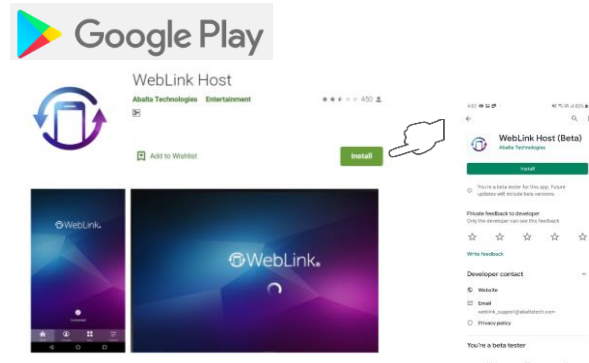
Google Play

WebLink Host

Abalta Technologies Entertainment

450

Add to Wishlist

Install

WebLink

WebLink

WebLink Host (Beta)

Abalta Technologies

Install

You're a beta tester for this app. Future updates will include beta versions.

Private feedback to developer

Only the developer can see this feedback

Write feedback

Developer contact

Website

Email

weblink_support@abaltatech.com

Privacy policy

You're a beta tester